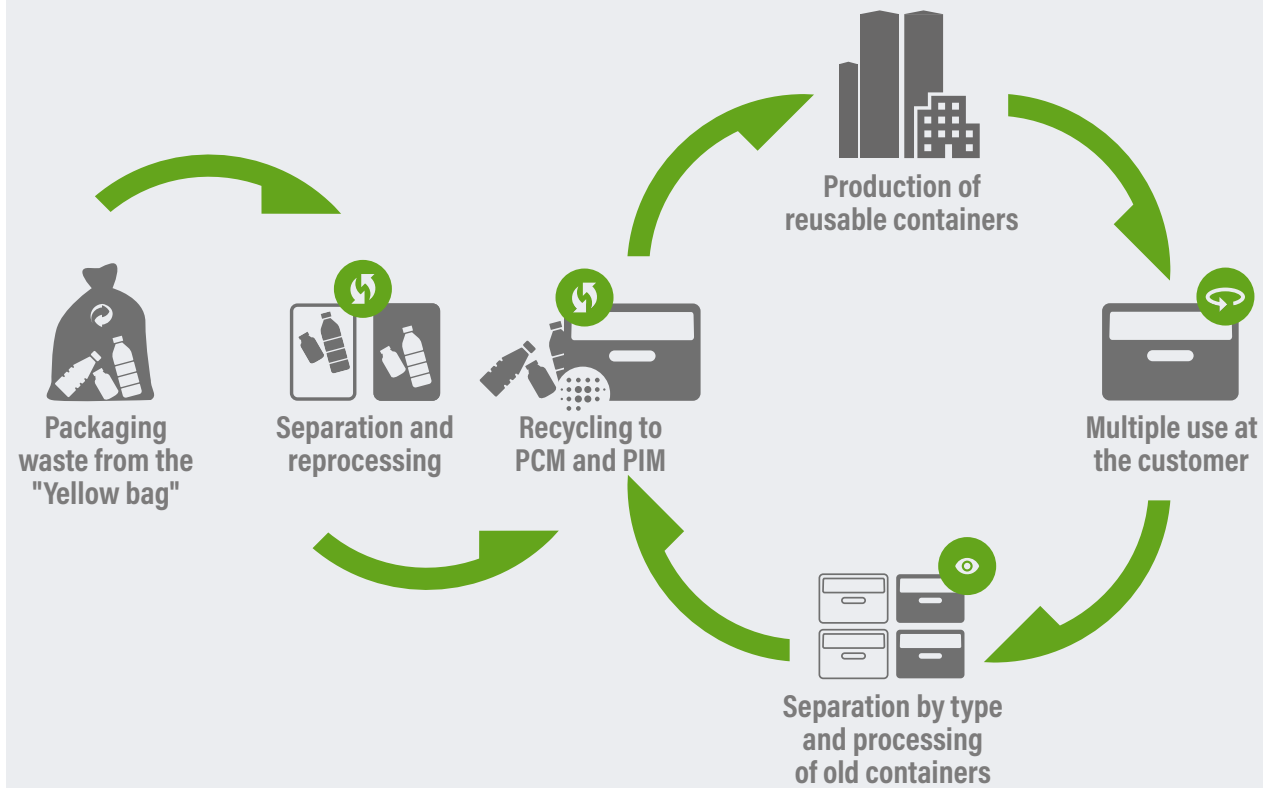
Production of reusable containers

Packaging waste from the "Yellow bag"

Separation and reprocessing

Recycling to PCM and PIM

Multiple use at the customer

Separation by type and processing of old containers